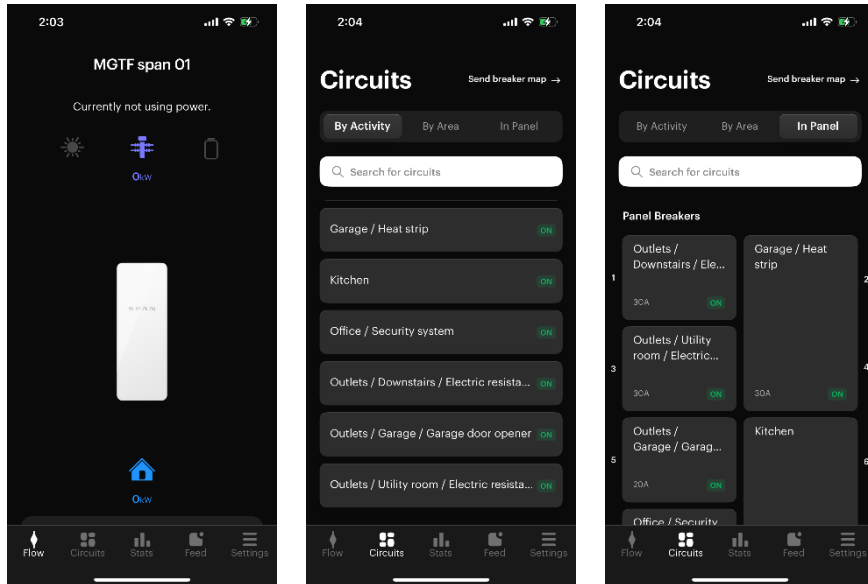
2:03

MGTF span 01

Currently not using power.

0kw

SPAN

0kw

Flow Circuits Stats Feed Settings

2:04

Circuits

Send breaker map →

By Activity By Area In Panel

Search for circuits

Garage / Heat strip ON

Kitchen ON

Office / Security system ON

Outlets / Downstairs / Electric resista... ON

Outlets / Garage / Garage door opener ON

Outlets / Utility room / Electric resista... ON

Flow Circuits Stats Feed Settings

2:04

Circuits

Send breaker map →

By Activity By Area In Panel

Search for circuits

Panel Breakers

1 Outlets / Downstairs / Ele... 30A ON

Garage / Heat strip 30A ON 2

3 Outlets / Utility room / Electric... 30A ON

4

5 Outlets / Garage / Garag... 20A ON

Kitchen 6

Office / Security

Flow Circuits Stats Feed Settings